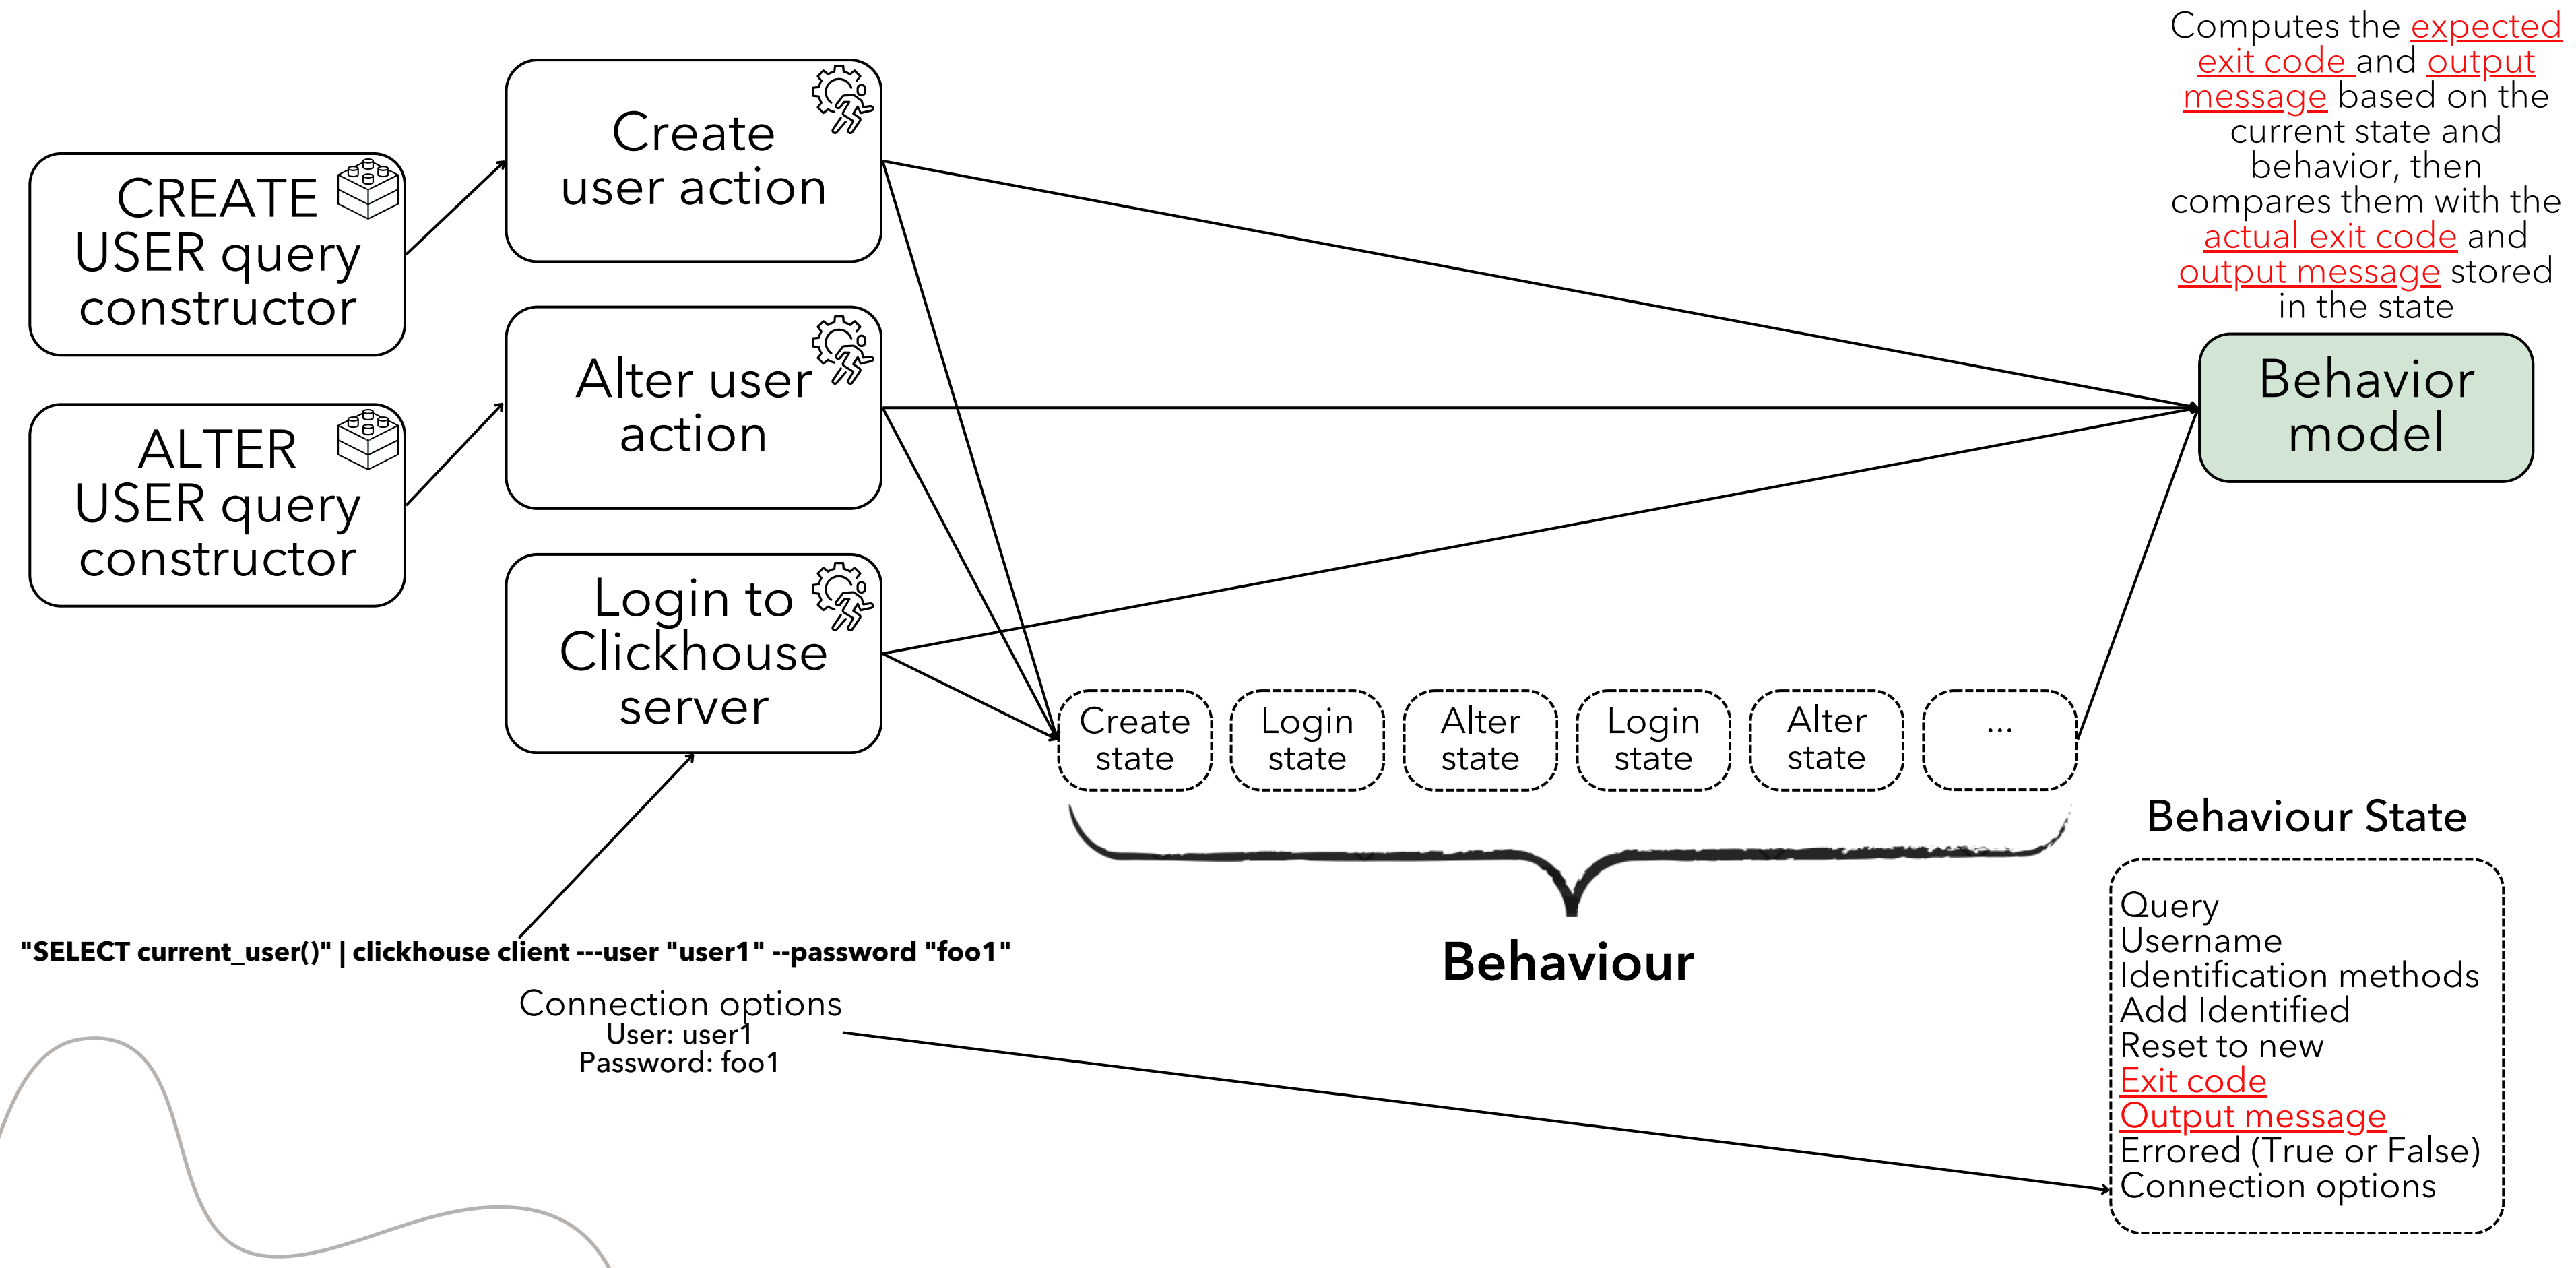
CREATE USER query constructor

ALTER USER query constructor

Create user action

Alter user action

Login to Clickhouse server

Computes the expected exit code and output message based on the current state and behavior, then compares them with the actual exit code and output message stored in the state

Behavior model

Create state

Login state

Alter state

Login state

Alter state

...

Behaviour State

Behaviour

"SELECT current_user()" | clickhouse client ---user "user1" --password "foo1"

Connection options
User: user1
Password: foo1

Query
Username
Identification methods
Add Identified
Reset to new
Exit code
Output message
Errored (True or False)
Connection options